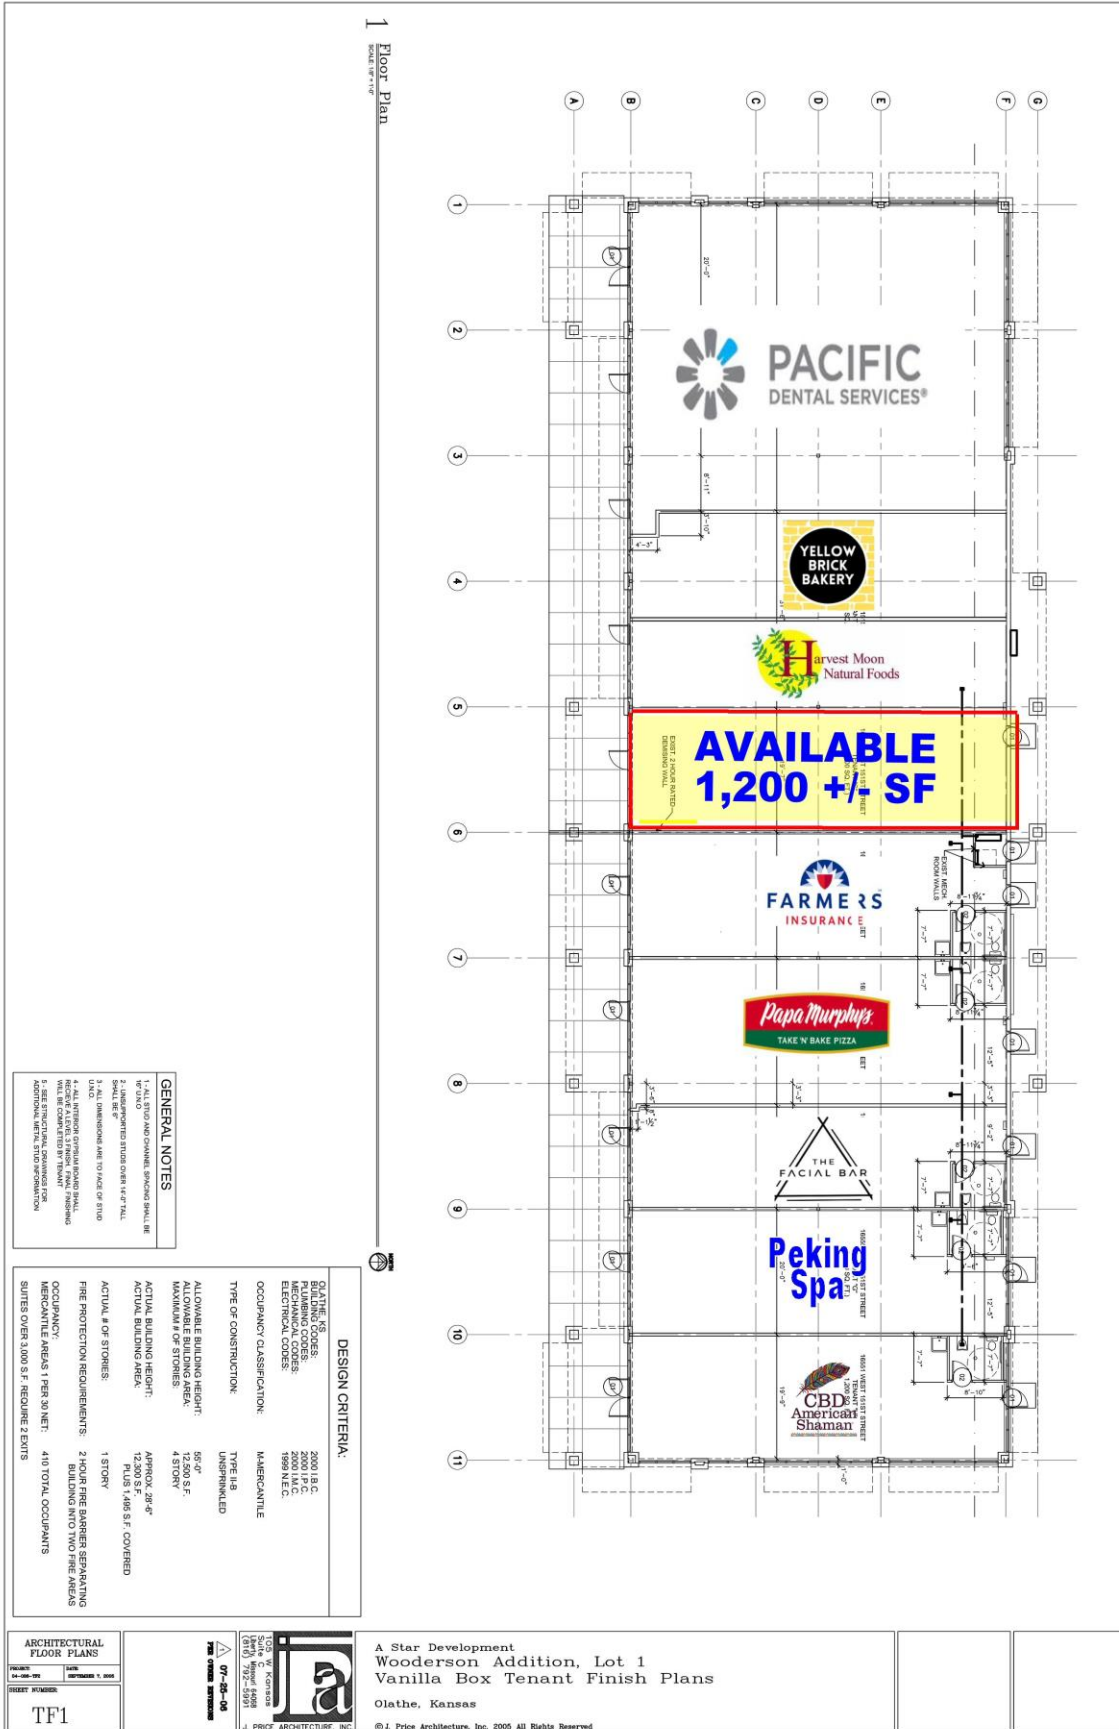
1 Floor Plan
SCALE: 1/8" = 1'-0"

A B C D E F G

1 2 3 4 5 6 7 8 9 10 11

PACIFIC
DENTAL SERVICES®

YELLOW BRICK BAKERY

Harvest Moon Natural Foods

AVAILABLE
1,200 +/- SF

EXIST. 2 HOUR RATED DEMISING WALL

EXIST. MECH. ROOM WALLS

FARMERS INSURANCE

Papa Murphy's
TAKE 'N' BAKE PIZZA

THE FACIAL BAR

Peking Spa

CBD American Shaman

16551 WEST 151ST STREET

GENERAL NOTES
1 - ALL STUD AND CHANNEL SPACING SHALL BE 16" U.N.O.
2 - UNSUPPORTED STUDS OVER 14'-0" TALL SHALL BE 6"
3 - ALL DIMENSIONS ARE TO FACE OF STUD U.N.O.
4 - ALL INTERIOR GYPSUM BOARD SHALL RECEIVE A LEVEL 3 FINISH. FINAL FINISHING WILL BE COMPLETED BY TENANT.
5 - SEE STRUCTURAL DRAWINGS FOR ADDITIONAL METAL STUD INFORMATION

DESIGN CRITERIA:
OLATHE, KS
BUILDING CODES: 2000 I.B.C.
PLUMBING CODES: 2000 I.P.C.
MECHANICAL CODES: 2000 I.M.C.
ELECTRICAL CODES: 1999 N.E.C.

OCCUPANCY CLASSIFICATION: M-MERCANTILE

TYPE OF CONSTRUCTION: TYPE II-B UNSPRINKLED

ALLOWABLE BUILDING HEIGHT: 55'-0"
ALLOWABLE BUILDING AREA: 12,500 S.F.
MAXIMUM # OF STORIES: 4 STORY

ACTUAL BUILDING HEIGHT: APPROX. 28'-6"
ACTUAL BUILDING AREA: 12,300 S.F. PLUS 1,495 S.F. COVERED

ACTUAL # OF STORIES: 1 STORY

FIRE PROTECTION REQUIREMENTS: 2 HOUR FIRE BARRIER SEPARATING BUILDING INTO TWO FIRE AREAS

OCCUPANCY:
MERCANTILE AREAS 1 PER 30 NET: 410 TOTAL OCCUPANTS
SUITES OVER 3,000 S.F. REQUIRE 2 EXITS

ARCHITECTURAL FLOOR PLANS
PROJECT 04-086-TF0
DATE SEPTEMBER 7, 2005
SHEET NUMBER
TF1

07-25-06
FOR OWNER REVISIONS

105 W. Kansas
Suite C
Liberty, Missouri 64068
(816) 792-5991
J. PRICE ARCHITECTURE, INC.

A Star Development
Wooderson Addition, Lot 1
Vanilla Box Tenant Finish Plans
Olathe, Kansas
©J. Price Architecture, Inc. 2005 All Rights Reserved